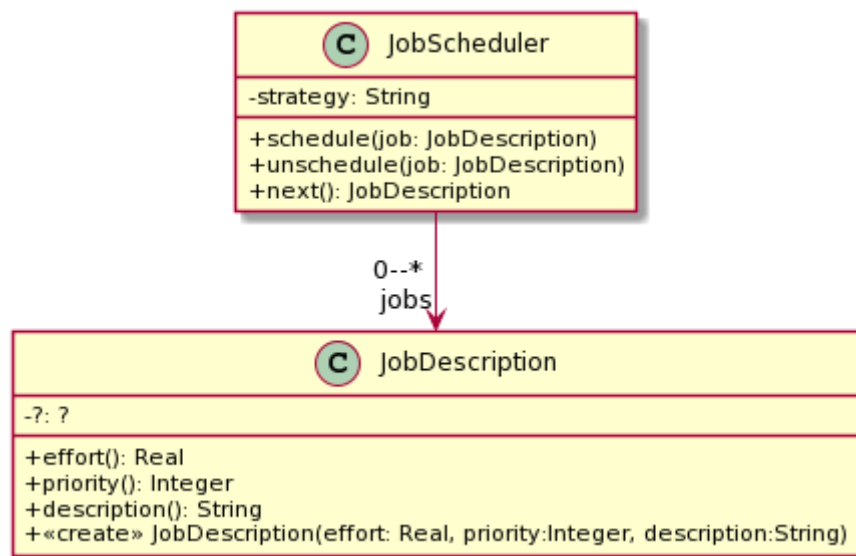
C JobScheduler

-strategy: String

+schedule(job: JobDescription)
+unschedule(job: JobDescription)
+next(): JobDescription

0--*
jobs

C JobDescription

-?: ?

+effort(): Real
+priority(): Integer
+description(): String
+«create» JobDescription(effort: Real, priority:Integer, description:String)